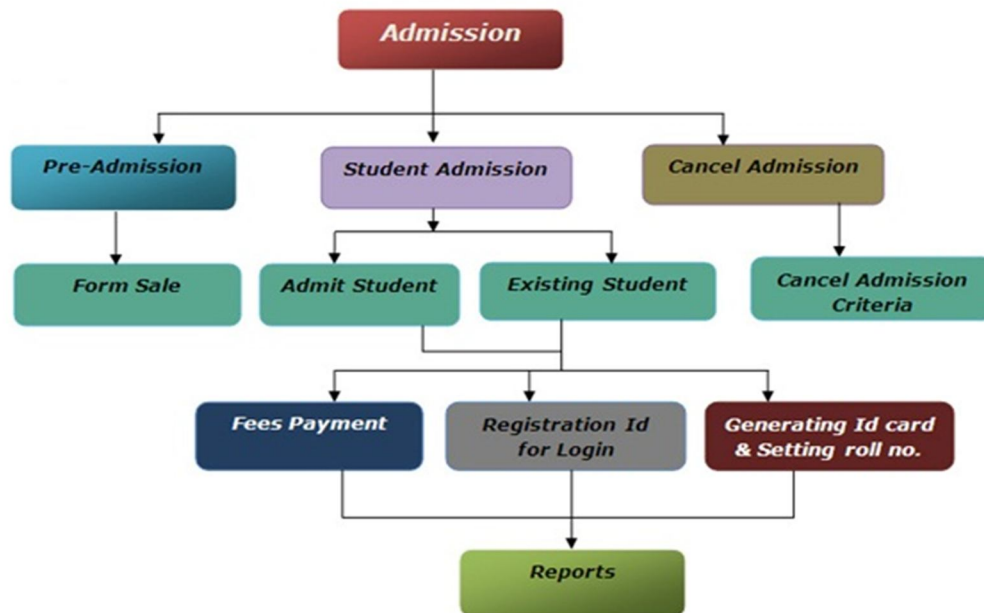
Admission

Pre-Admission

Student Admission

Cancel Admission

Form Sale

Admit Student

Existing Student

Cancel Admission Criteria

Fees Payment

Registration Id for Login

Generating Id card & Setting roll no.

Reports